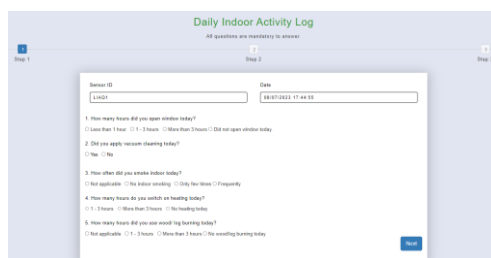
Daily Indoor Activity Log

All questions are mandatory to answer

1
Step 1

2
Step 2

3
Step

Sensor ID
LIHQ1

Date
08/07/2023 17:44:35

1. How many hours did you open window today?
○ Less than 1 hour ○ 1 - 3 hours ○ More than 3 hours ○ Did not open window today

2. Did you apply vacuum cleaning today?
○ Yes ○ No

3. How often did you smoke indoor today?
○ Not applicable ○ No indoor smoking ○ Only few times ○ Frequently

4. How many hours do you switch on heating today?
○ 1 - 3 hours ○ More than 3 hours ○ No heating today

5. How many hours did you use wood/ log burning today?
○ Not applicable ○ 1 - 3 hours ○ More than 3 hours ○ No woodlog burning today

Next